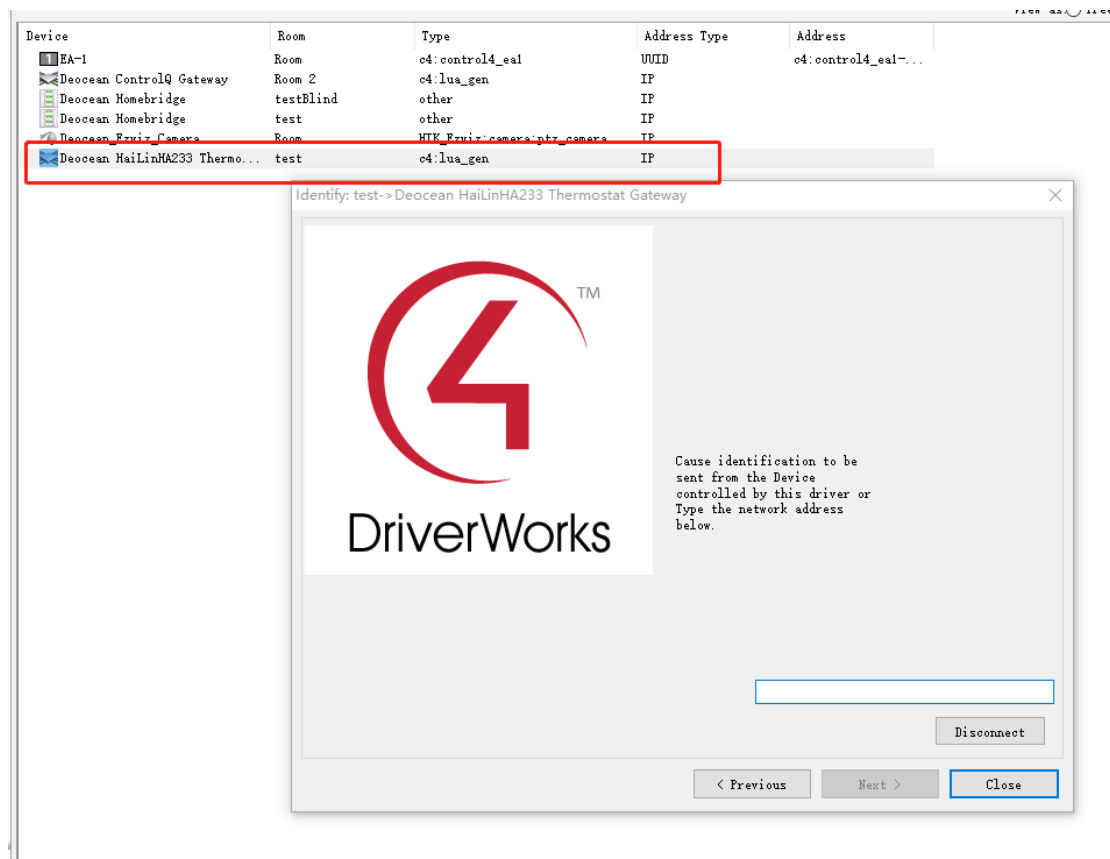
View as: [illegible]

| Device | Room | Type | Address Type | Address |
|---|---|---|---|---|
| EA-1 | Room | c4:control4_ea1 | UUID | c4:control4_ea1-... |
| Deocean ControlQ Gateway | Room 2 | c4:lua_gen | IP | |
| Deocean Homebridge | testBlind | other | IP | |
| Deocean Homebridge | test | other | IP | |
| Deocean_Ezviz_Camera | Room | HIK_Ezviz:camera:ptz_camera | IP | |
| Deocean HaiLinHA233 Thermo... | test | c4:lua_gen | IP | |

Identify: test->Deocean HaiLinHA233 Thermostat Gateway

TM

DriverWorks

Cause identification to be sent from the Device controlled by this driver or Type the network address below.

Disconnect

< Previous

Next >

Close